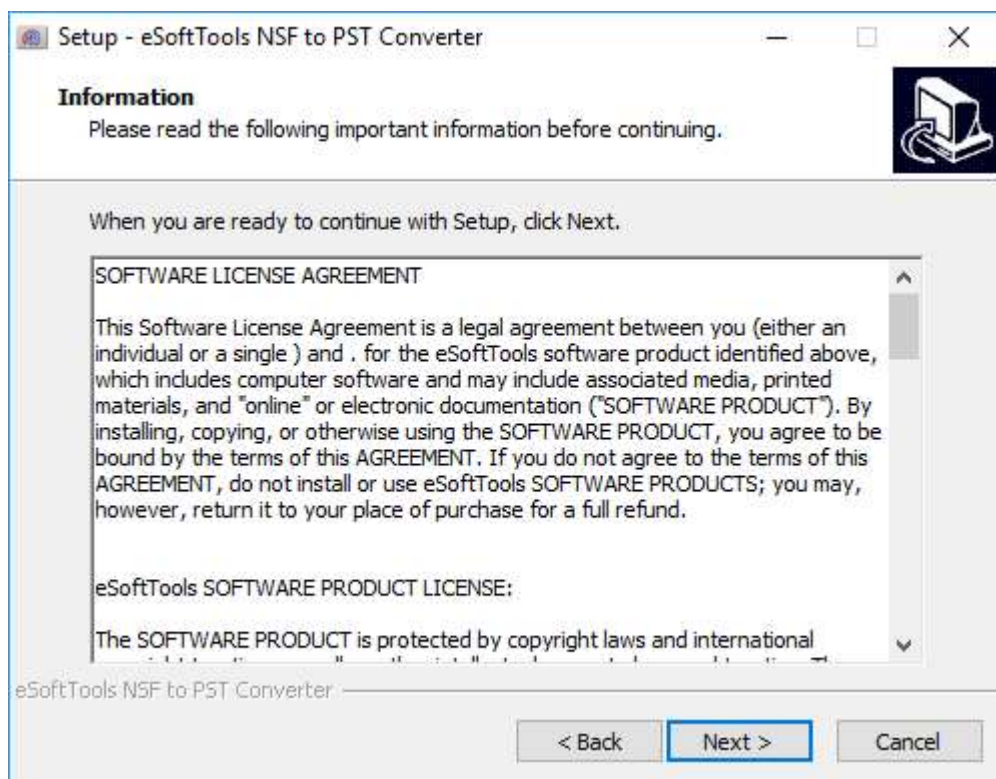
Setup - eSoftTools NSF to PST Converter

Information
Please read the following important information before continuing.

When you are ready to continue with Setup, click Next.

SOFTWARE LICENSE AGREEMENT

This Software License Agreement is a legal agreement between you (either an individual or a single ) and . for the eSoftTools software product identified above, which includes computer software and may include associated media, printed materials, and "online" or electronic documentation ("SOFTWARE PRODUCT"). By installing, copying, or otherwise using the SOFTWARE PRODUCT, you agree to be bound by the terms of this AGREEMENT. If you do not agree to the terms of this AGREEMENT, do not install or use eSoftTools SOFTWARE PRODUCTS; you may, however, return it to your place of purchase for a full refund.

eSoftTools SOFTWARE PRODUCT LICENSE:

The SOFTWARE PRODUCT is protected by copyright laws and international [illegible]

eSoftTools NSF to PST Converter

< Back Next > Cancel